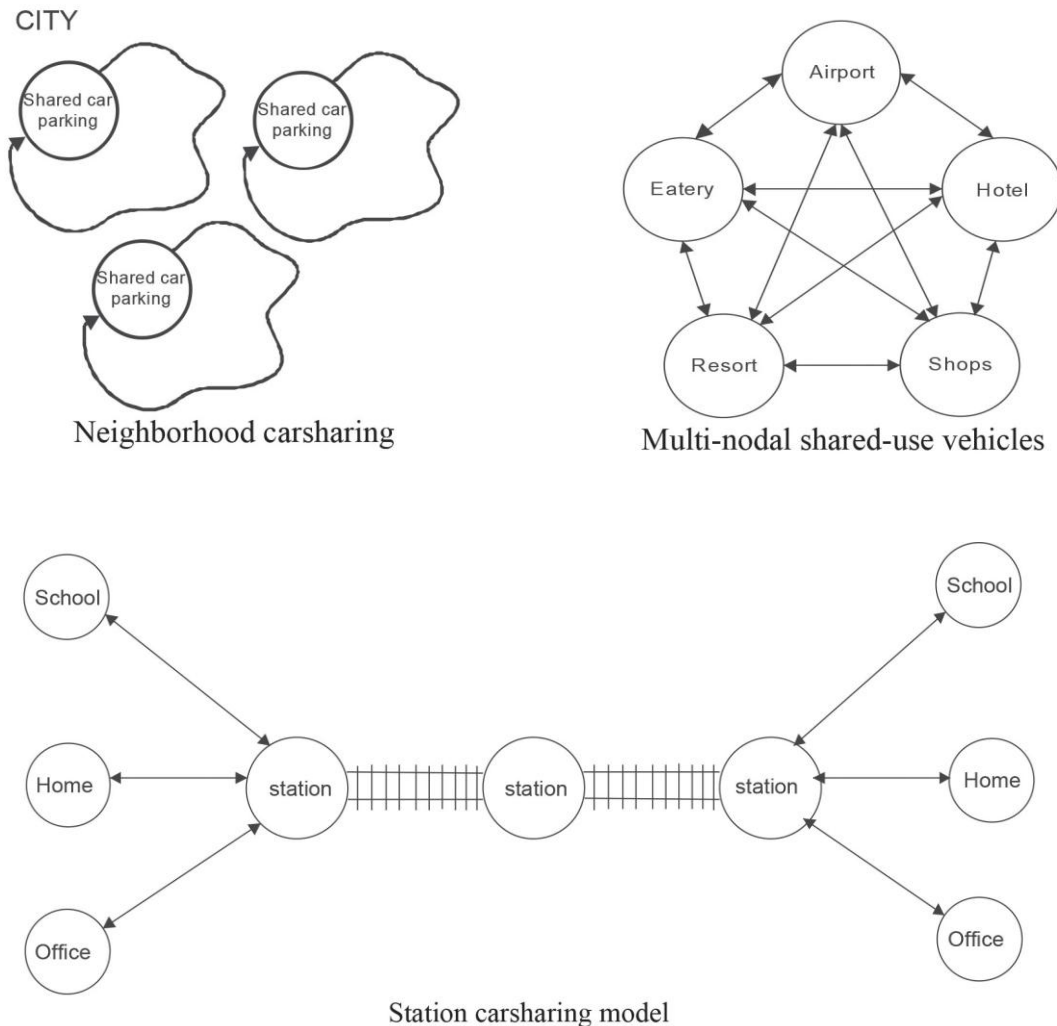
CITY

Shared car parking

Shared car parking

Shared car parking

Neighborhood carsharing

Airport

Eatery

Hotel

Resort

Shops

Multi-nodal shared-use vehicles

School

Home

Office

station

station

station

School

Home

Office

Station carsharing model